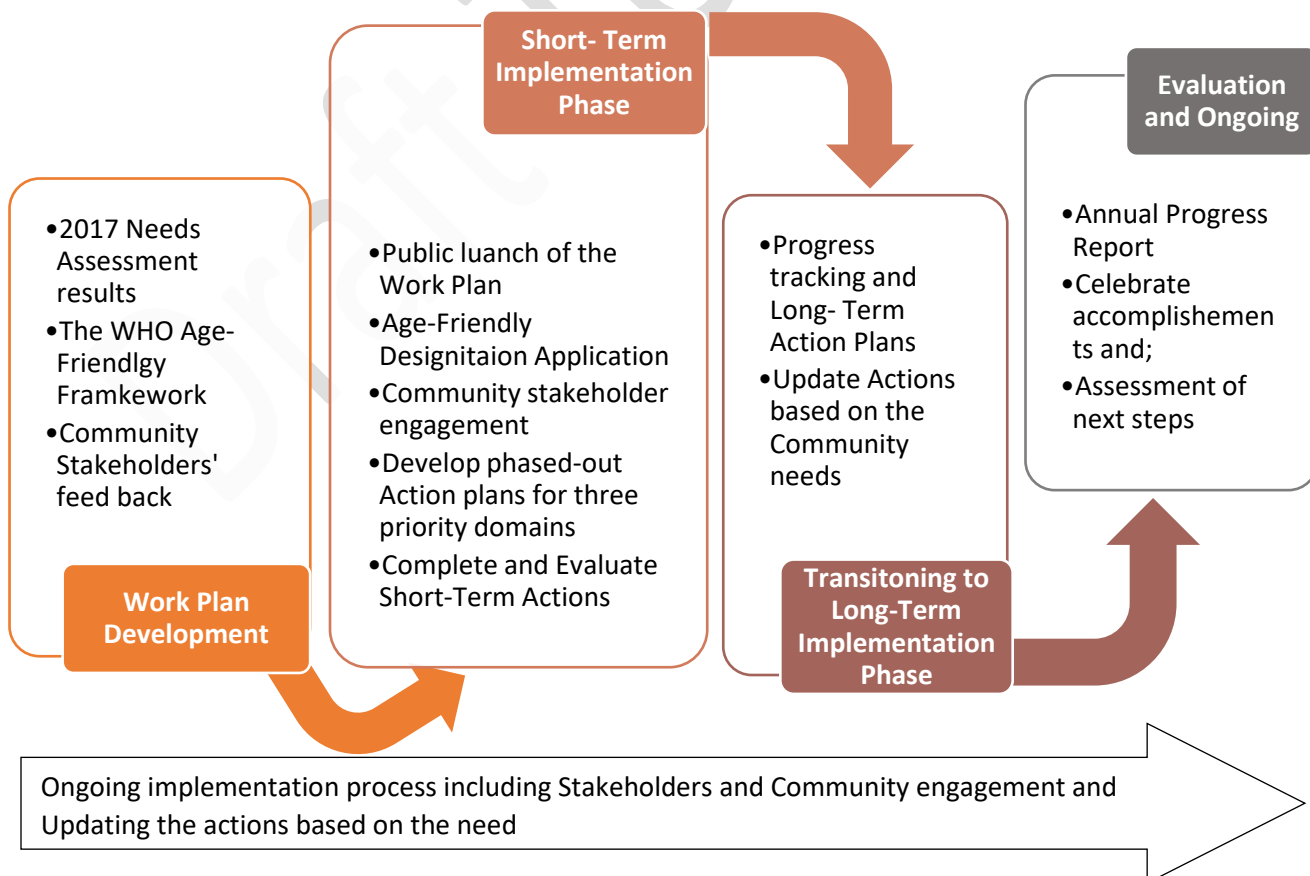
•2017 Needs Assessment results
•The WHO Age-Friendlgy Framkework
•Community Stakeholders' feed back

Work Plan Development

Short- Term Implementation Phase

•Public luanch of the Work Plan
•Age-Friendly Designitaion Application
•Community stakeholder engagement
•Develop phased-out Action plans for three priority domains
•Complete and Evaluate Short-Term Actions

•Progress tracking and Long- Term Action Plans
•Update Actions based on the Community needs

Transitoning to Long-Term Implementation Phase

Evaluation and Ongoing

•Annual Progress Report
•Celebrate accomplishements and;
•Assessment of next steps

Ongoing implementation process including Stakeholders and Community engagement and Updating the actions based on the need